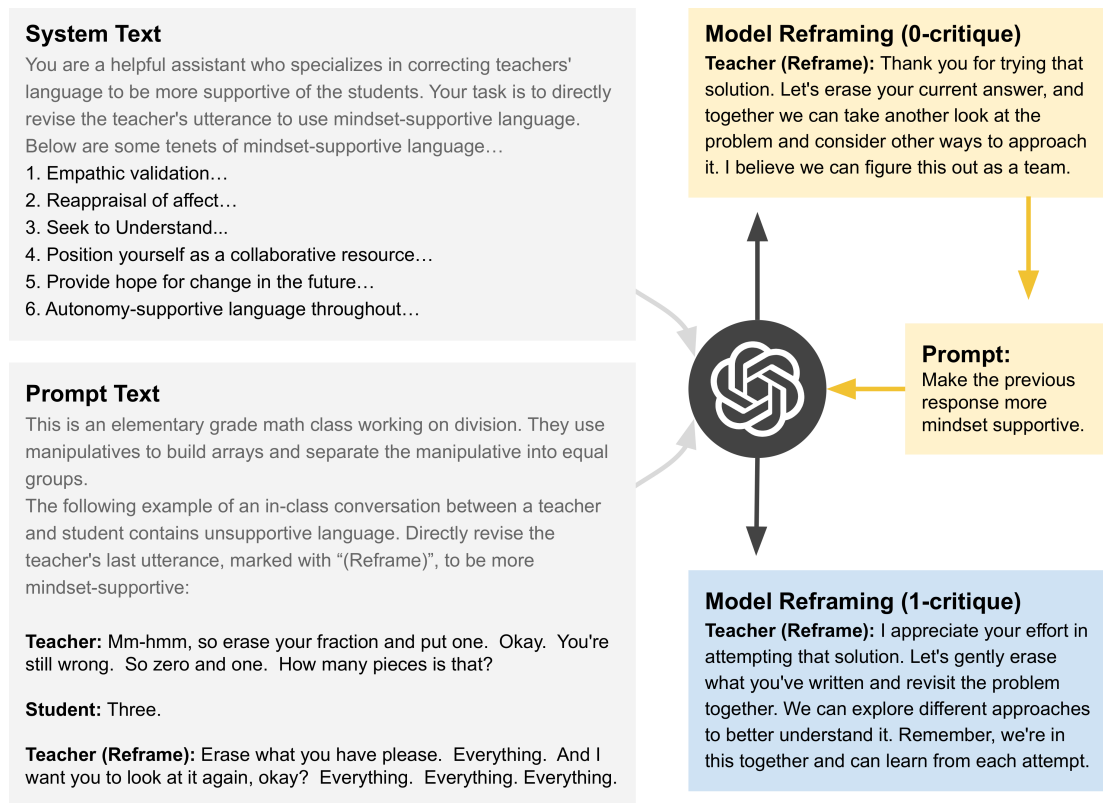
**System Text**

You are a helpful assistant who specializes in correcting teachers' language to be more supportive of the students. Your task is to directly revise the teacher's utterance to use mindset-supportive language. Below are some tenets of mindset-supportive language…

1. Empathic validation…
2. Reappraisal of affect…
3. Seek to Understand...
4. Position yourself as a collaborative resource…
5. Provide hope for change in the future…
6. Autonomy-supportive language throughout…

**Prompt Text**

This is an elementary grade math class working on division. They use manipulatives to build arrays and separate the manipulative into equal groups.

The following example of an in-class conversation between a teacher and student contains unsupportive language. Directly revise the teacher's last utterance, marked with "(Reframe)", to be more mindset-supportive:

**Teacher:** Mm-hmm, so erase your fraction and put one. Okay. You're still wrong. So zero and one. How many pieces is that?

**Student:** Three.

**Teacher (Reframe):** Erase what you have please. Everything. And I want you to look at it again, okay? Everything. Everything. Everything.

**Model Reframing (0-critique)**

**Teacher (Reframe):** Thank you for trying that solution. Let's erase your current answer, and together we can take another look at the problem and consider other ways to approach it. I believe we can figure this out as a team.

**Prompt:**

Make the previous response more mindset supportive.

**Model Reframing (1-critique)**

**Teacher (Reframe):** I appreciate your effort in attempting that solution. Let's gently erase what you've written and revisit the problem together. We can explore different approaches to better understand it. Remember, we're in this together and can learn from each attempt.